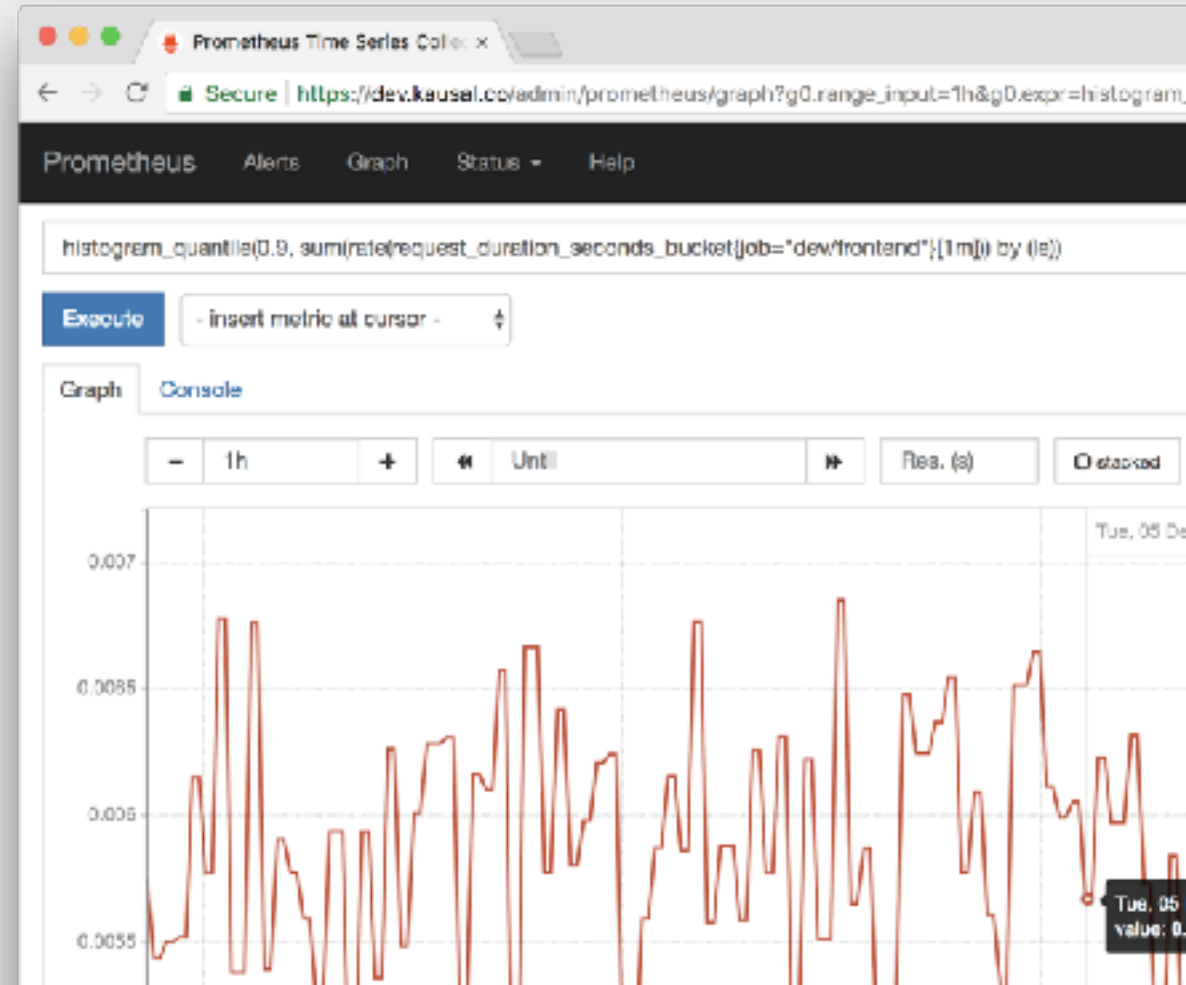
Prometheus Time Series Collec ×

Secure | https://dev.kausal.co/admin/prometheus/graph?g0.range_input=1h&g0.expr=histogram_

Prometheus Alerts Graph Status Help

histogram_quantile(0.9, sum(rate(request_duration_seconds_bucket{job="dev/frontend"}[1m])) by (le))

Execute - insert metric at cursor -

Graph Console

- 1h + Until Res. (s) stacked

Tue, 05 De

0.007

0.0065

0.006

0.0055

Tue, 05
value: 0.